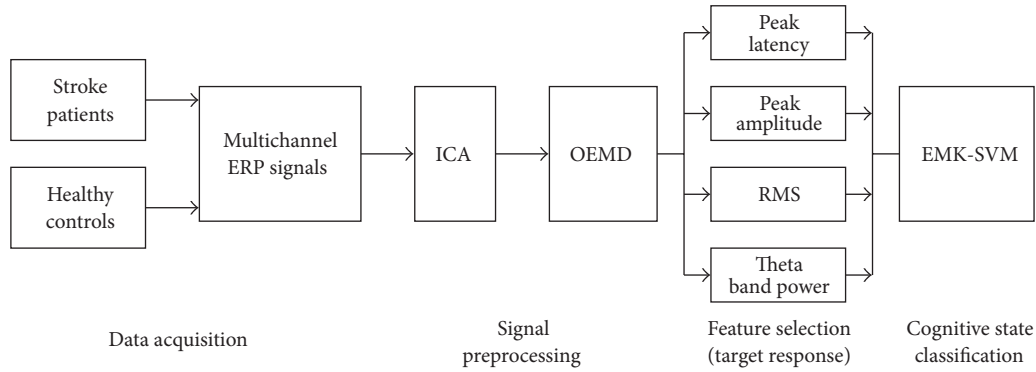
Stroke patients

Healthy controls

Multichannel ERP signals

ICA

OEMD

Peak latency

Peak amplitude

RMS

Theta band power

EMK-SVM

Data acquisition

Signal preprocessing

Feature selection (target response)

Cognitive state classification